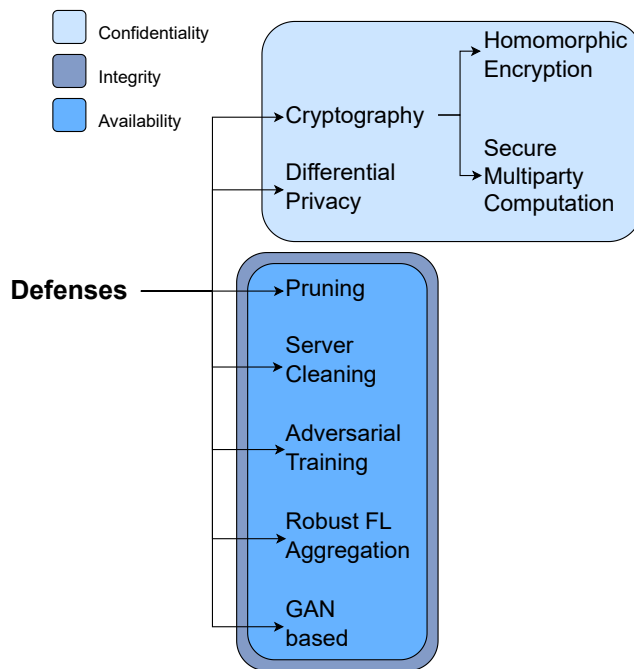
Confidentiality
Integrity
Availability

Cryptography
Homomorphic Encryption
Secure Multiparty Computation
Differential Privacy

Defenses

Pruning
Server Cleaning
Adversarial Training
Robust FL Aggregation
GAN based